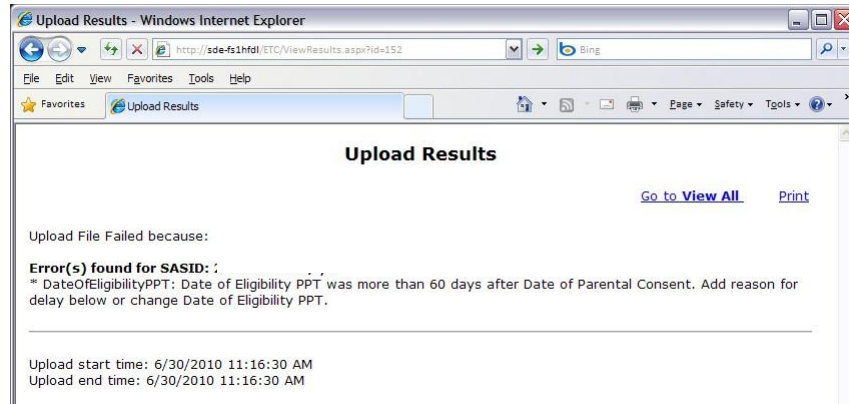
Upload Results - Windows Internet Explorer

http://sde-fs1hfdl/ETC/ViewResults.aspx?id=152

Bing

File Edit View Favorites Tools Help

Favorites Upload Results

Page Safety Tools

Upload Results

Go to View All Print

Upload File Failed because:

Error(s) found for SASID: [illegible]
* DateOfEligibilityPPT: Date of Eligibility PPT was more than 60 days after Date of Parental Consent. Add reason for delay below or change Date of Eligibility PPT.

Upload start time: 6/30/2010 11:16:30 AM
Upload end time: 6/30/2010 11:16:30 AM